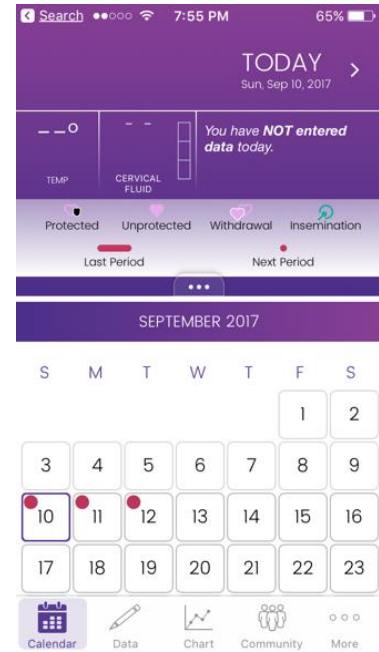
◀ Search ●●○○○ 7:55 PM 65%

TODAY
Sun, Sep 10, 2017

– –°
TEMP

– –
CERVICAL FLUID

You have **NOT** entered data today.

Protected Unprotected Withdrawal Insemination

Last Period Next Period

•••

SEPTEMBER 2017

| S | M | T | W | T | F | S |
|---|---|---|---|---|---|---|
| | | | | | 1 | 2 |
| 3 | 4 | 5 | 6 | 7 | 8 | 9 |
| 10 | 11 | 12 | 13 | 14 | 15 | 16 |
| 17 | 18 | 19 | 20 | 21 | 22 | 23 |

Calendar Data Chart Community More